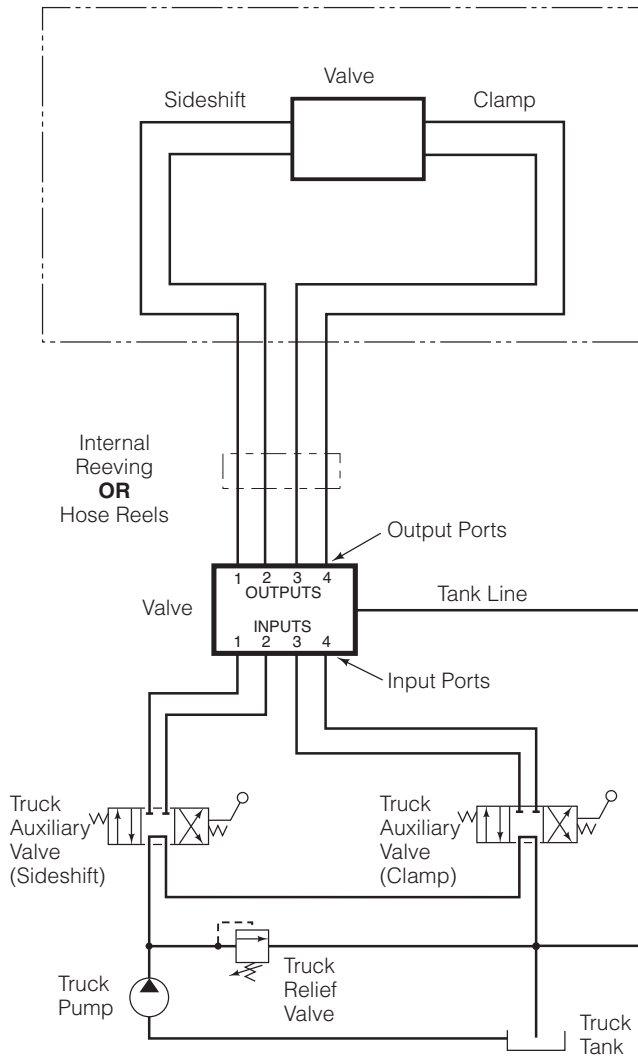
Valve

Sideshift

Clamp

Internal Reeving
**OR**
Hose Reels

Output Ports

1 2 3 4
OUTPUTS

Valve

Tank Line

INPUTS
1 2 3 4

Input Ports

Truck Auxiliary Valve (Sideshift)

Truck Auxiliary Valve (Clamp)

Truck Relief Valve

Truck Pump

Truck Tank